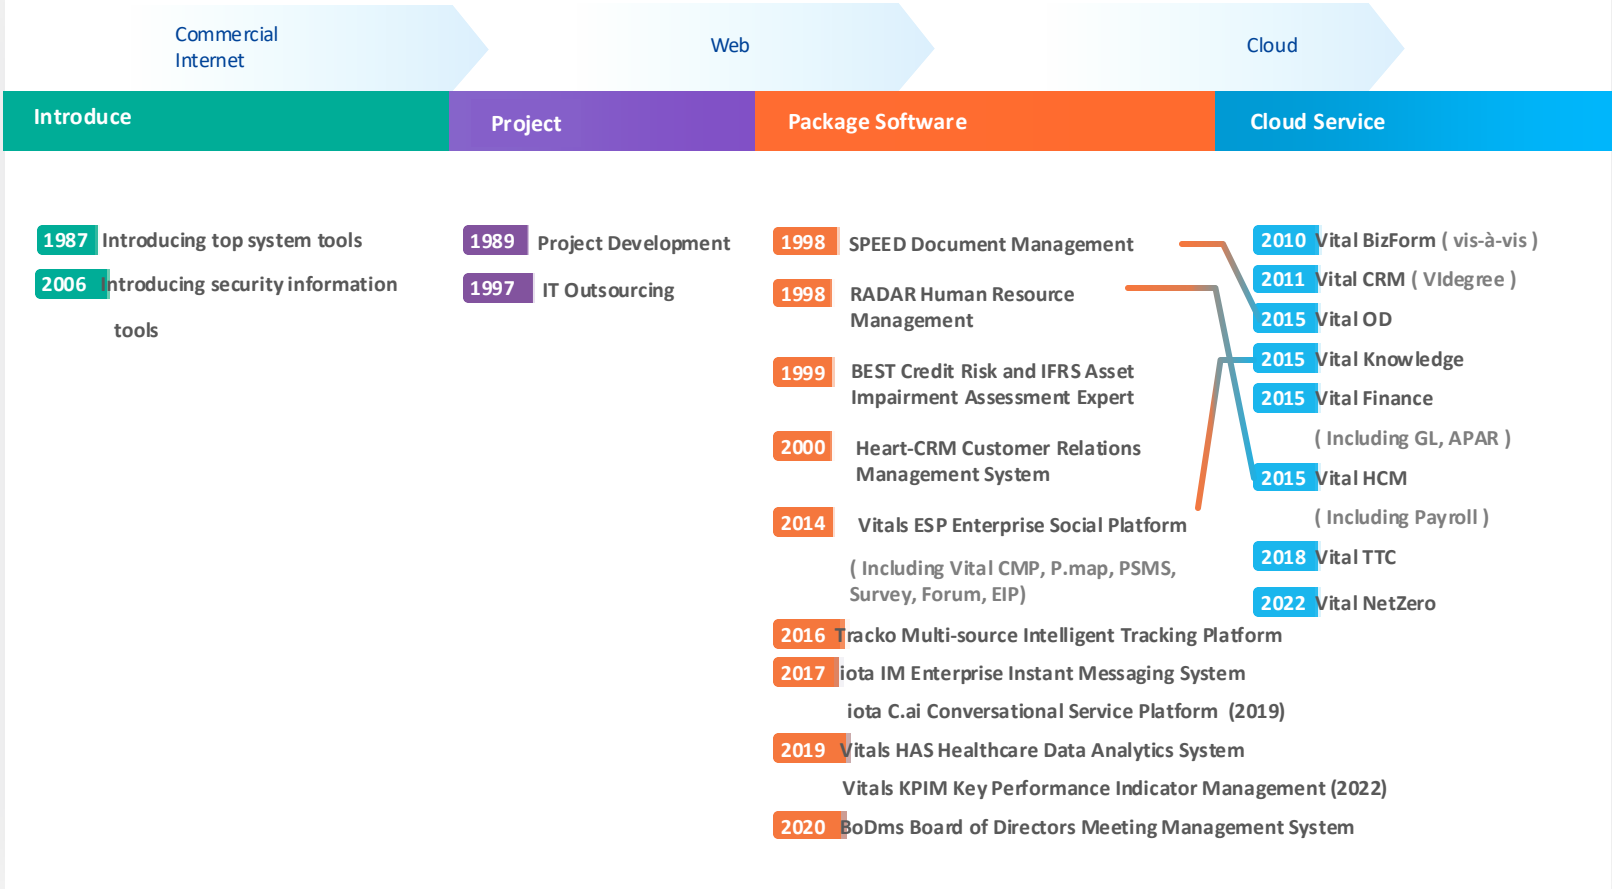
Commercial Internet

Web

Cloud

Introduce

Project

Package Software

Cloud Service

1987 Introducing top system tools

2006 Introducing security information tools

1989 Project Development

1997 IT Outsourcing

1998 SPEED Document Management

1998 RADAR Human Resource Management

1999 BEST Credit Risk and IFRS Asset Impairment Assessment Expert

2000 Heart-CRM Customer Relations Management System

2014 Vitals ESP Enterprise Social Platform

( Including Vital CMP, P.map, PSMS, Survey, Forum, EIP)

2016 Tracko Multi-source Intelligent Tracking Platform

2017 iota IM Enterprise Instant Messaging System

iota C.ai Conversational Service Platform (2019)

2019 Vitals HAS Healthcare Data Analytics System

Vitals KPIM Key Performance Indicator Management (2022)

2020 BoDms Board of Directors Meeting Management System

2010 Vital BizForm ( vis-à-vis )

2011 Vital CRM ( VIdegree )

2015 Vital OD

2015 Vital Knowledge

2015 Vital Finance

( Including GL, APAR )

2015 Vital HCM

( Including Payroll )

2018 Vital TTC

2022 Vital NetZero